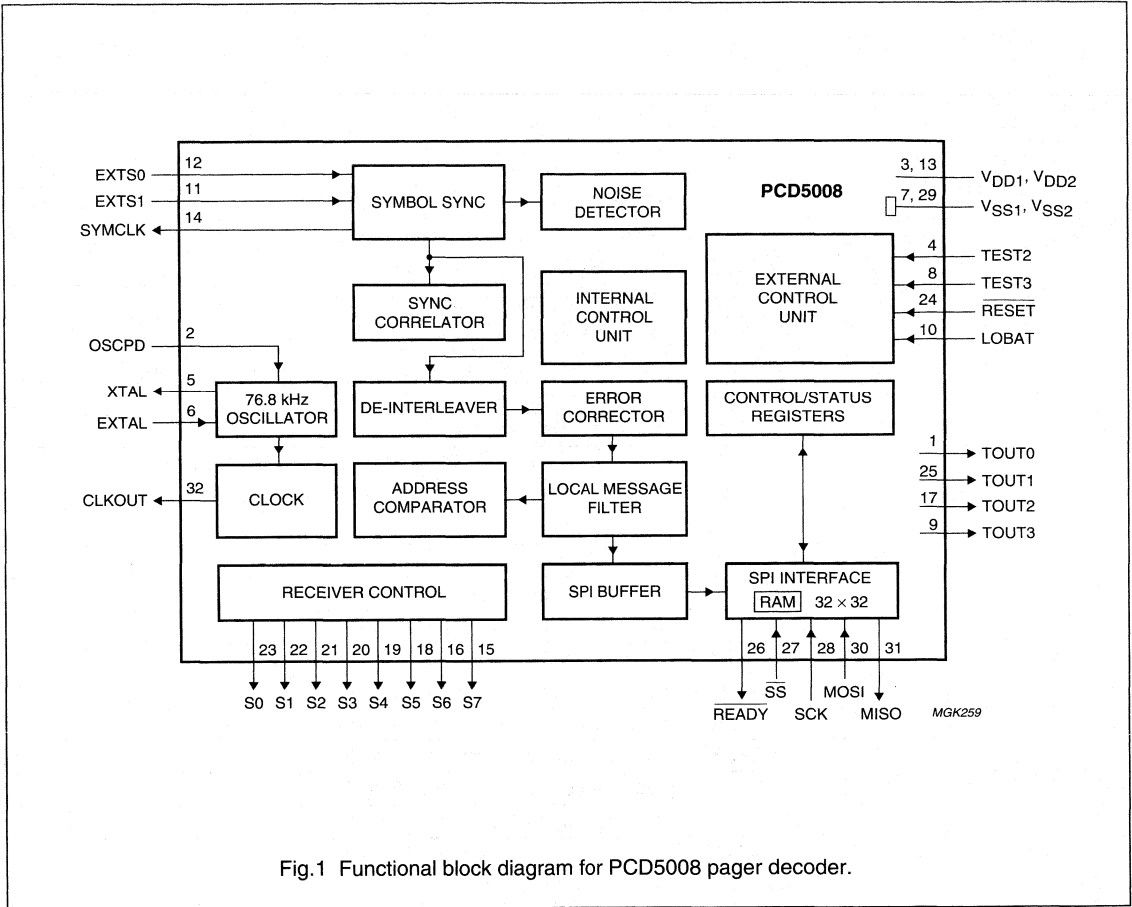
PCD5008

EXTS0 12
EXTS1 11
SYMCLK 14

SYMBOL SYNC

NOISE DETECTOR

3, 13 $V_{DD1}$, $V_{DD2}$
7, 29 $V_{SS1}$, $V_{SS2}$

4 TEST2
8 TEST3
24 $\overline{RESET}$
10 LOBAT

EXTERNAL CONTROL UNIT

SYNC CORRELATOR

INTERNAL CONTROL UNIT

OSCPD 2
XTAL 5
EXTAL 6

76.8 kHz OSCILLATOR

DE-INTERLEAVER

ERROR CORRECTOR

CONTROL/STATUS REGISTERS

1 TOUT0
25 TOUT1
17 TOUT2
9 TOUT3

CLKOUT 32

CLOCK

ADDRESS COMPARATOR

LOCAL MESSAGE FILTER

RECEIVER CONTROL

SPI BUFFER

SPI INTERFACE
RAM $32 \times 32$

23 22 21 20 19 18 16 15
S0 S1 S2 S3 S4 S5 S6 S7

26 27 28 30 31
$\overline{READY}$ $\overline{SS}$ SCK MOSI MISO

MGK259

Fig.1 Functional block diagram for PCD5008 pager decoder.